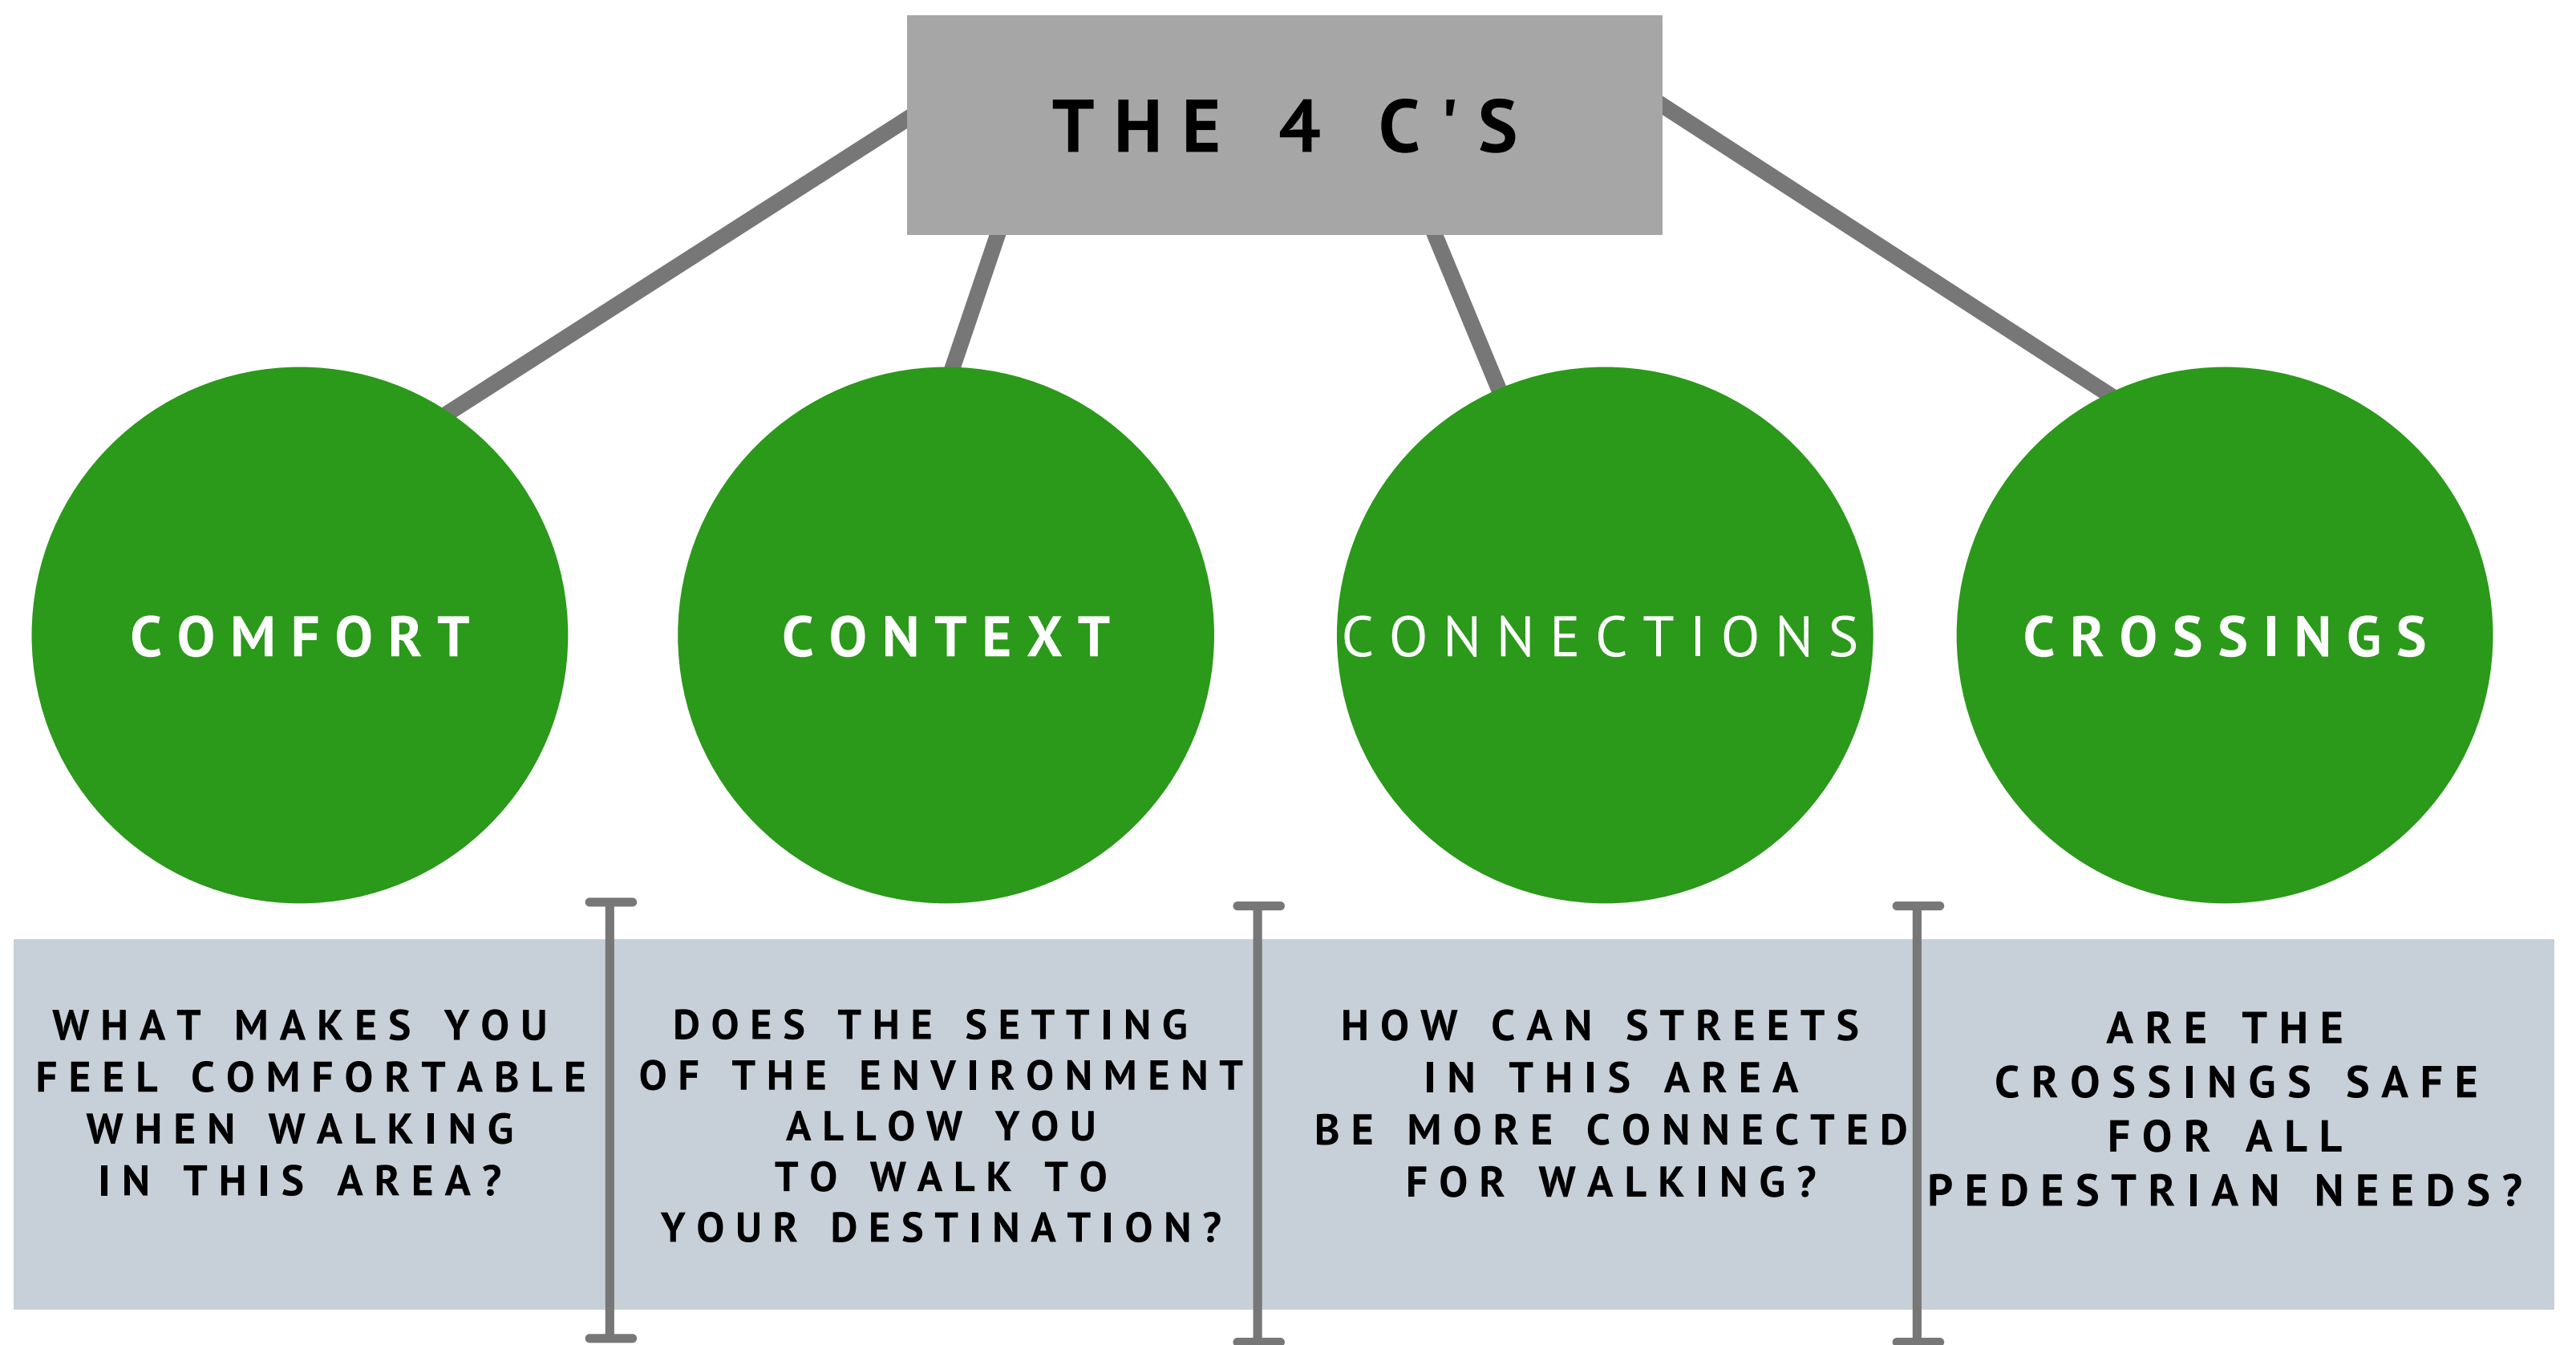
THE 4 C'S

COMFORT

CONTEXT

CONNECTIONS

CROSSINGS

WHAT MAKES YOU FEEL COMFORTABLE WHEN WALKING IN THIS AREA?

DOES THE SETTING OF THE ENVIRONMENT ALLOW YOU TO WALK TO YOUR DESTINATION?

HOW CAN STREETS IN THIS AREA BE MORE CONNECTED FOR WALKING?

ARE THE CROSSINGS SAFE FOR ALL PEDESTRIAN NEEDS?